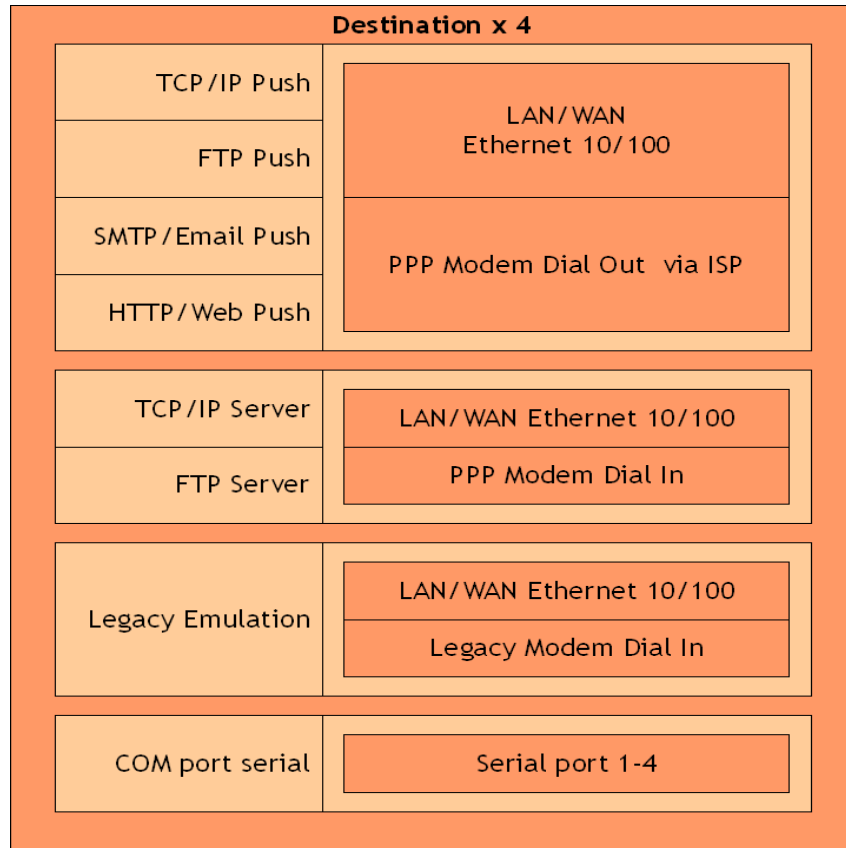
Destination x 4

TCP/IP Push

FTP Push

SMTP/Email Push

HTTP/Web Push

LAN/WAN Ethernet 10/100

PPP Modem Dial Out via ISP

TCP/IP Server

FTP Server

LAN/WAN Ethernet 10/100

PPP Modem Dial In

Legacy Emulation

LAN/WAN Ethernet 10/100

Legacy Modem Dial In

COM port serial

Serial port 1-4